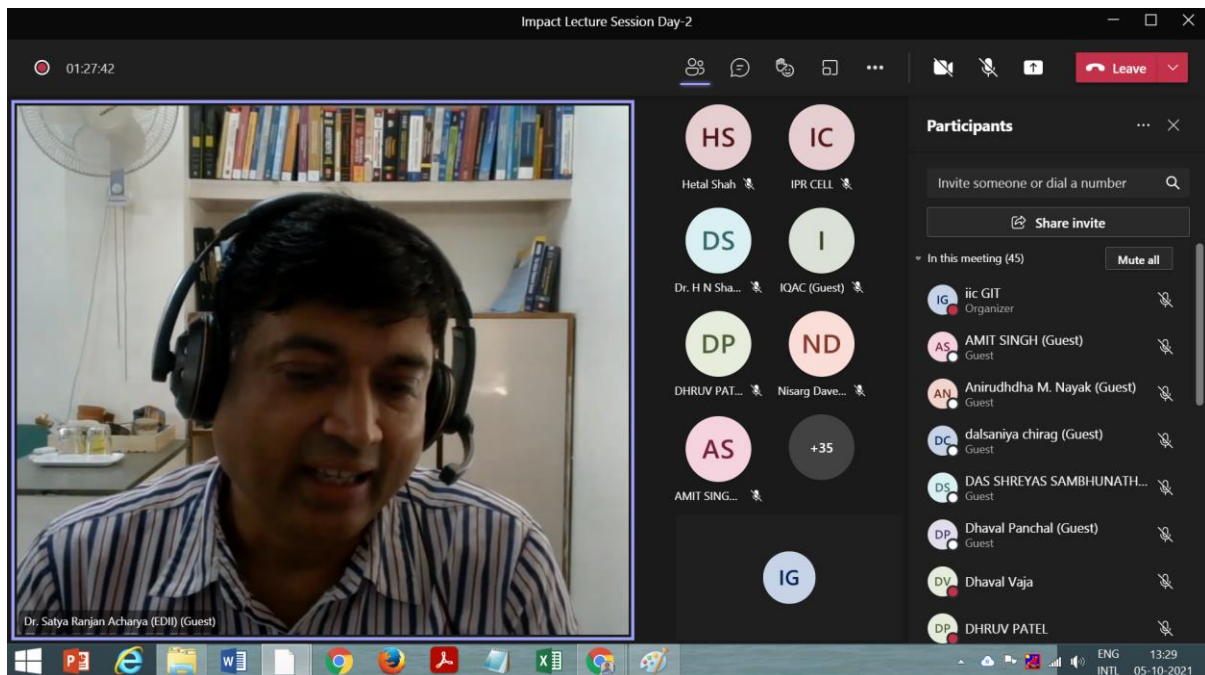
Impact Lecture Session Day-2

01:27:42

Leave

HS
Hetal Shah

IC
IPR CELL

DS
Dr. H N Sha...

I
IQAC (Guest)

DP
DHRUV PAT...

ND
Nisarg Dave...

AS
AMIT SING...

+35

IG

Dr. Satya Ranjan Acharya (EDII) (Guest)

Participants

Invite someone or dial a number

Share invite

In this meeting (45)

Mute all

IG iic GIT
Organizer

AS AMIT SINGH (Guest)
Guest

AN Anirudhdha M. Nayak (Guest)
Guest

DC dalsaniya chirag (Guest)
Guest

DS DAS SHREYAS SAMBHUNATH...
Guest

DP Dhaval Panchal (Guest)
Guest

DV Dhaval Vaja

DP DHRUV PATEL

ENG
INTL

13:29
05-10-2021